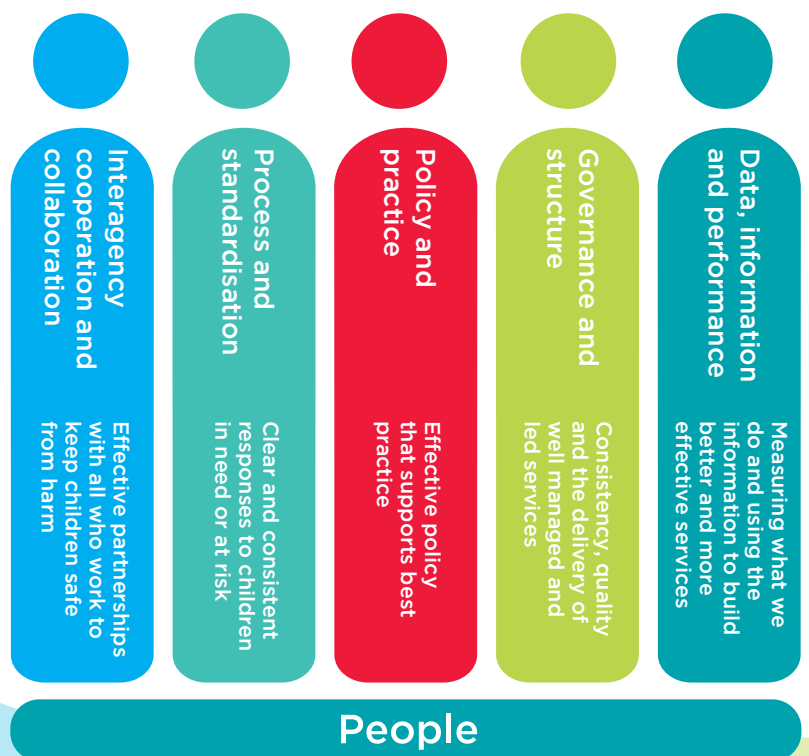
Interagency cooperation and collaboration

Effective partnerships with all who work to keep children safe from harm

Process and standardisation

Clear and consistent responses to children in need or at risk

Policy and practice

Effective policy that supports best practice

Governance and structure

Consistency, quality and the delivery of well managed and led services

Data, information and performance

Measuring what we do and using the information to build better and more effective services

People